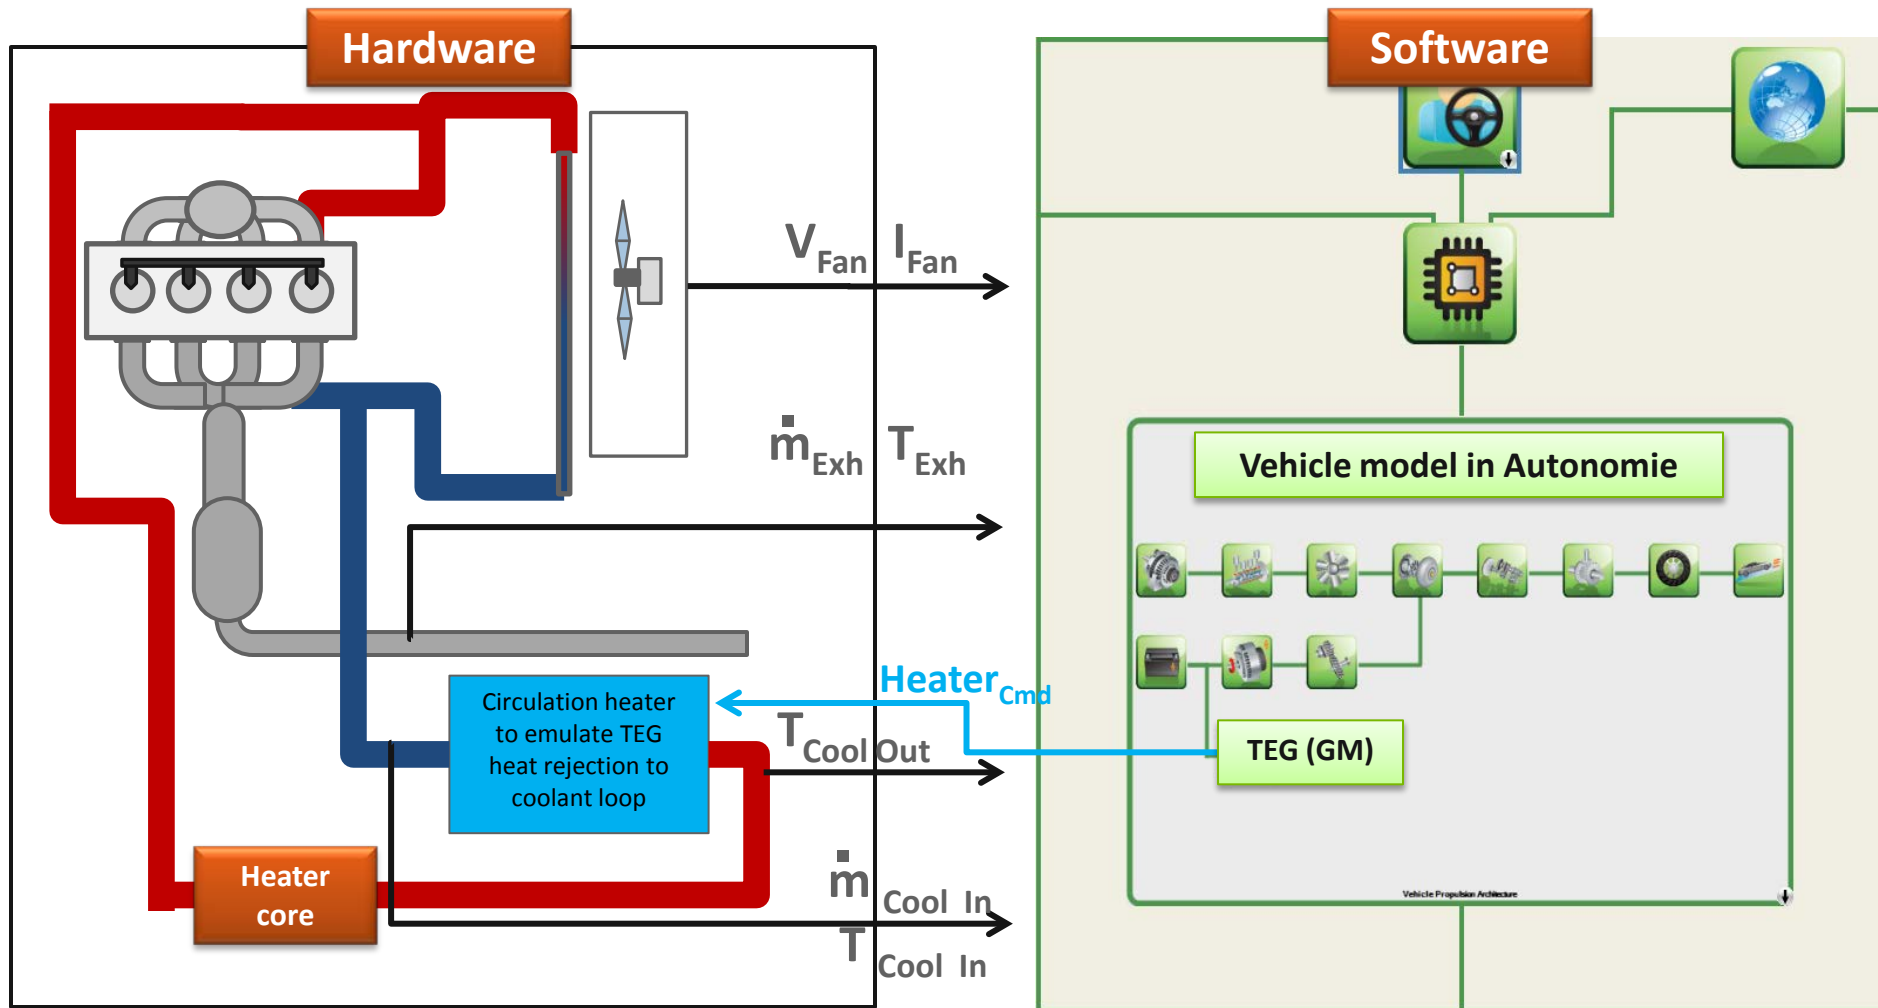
Hardware

Software

$V_{Fan}$ $I_{Fan}$

$\dot{m}_{Exh}$ $T_{Exh}$

Vehicle model in Autonomie

$Heater_{Cmd}$

Circulation heater to emulate TEG heat rejection to coolant loop

$T_{Cool\ Out}$

TEG (GM)

Heater core

$\dot{m}_{Cool\ In}$

$T_{Cool\ In}$

Vehicle Propulsion Architecture